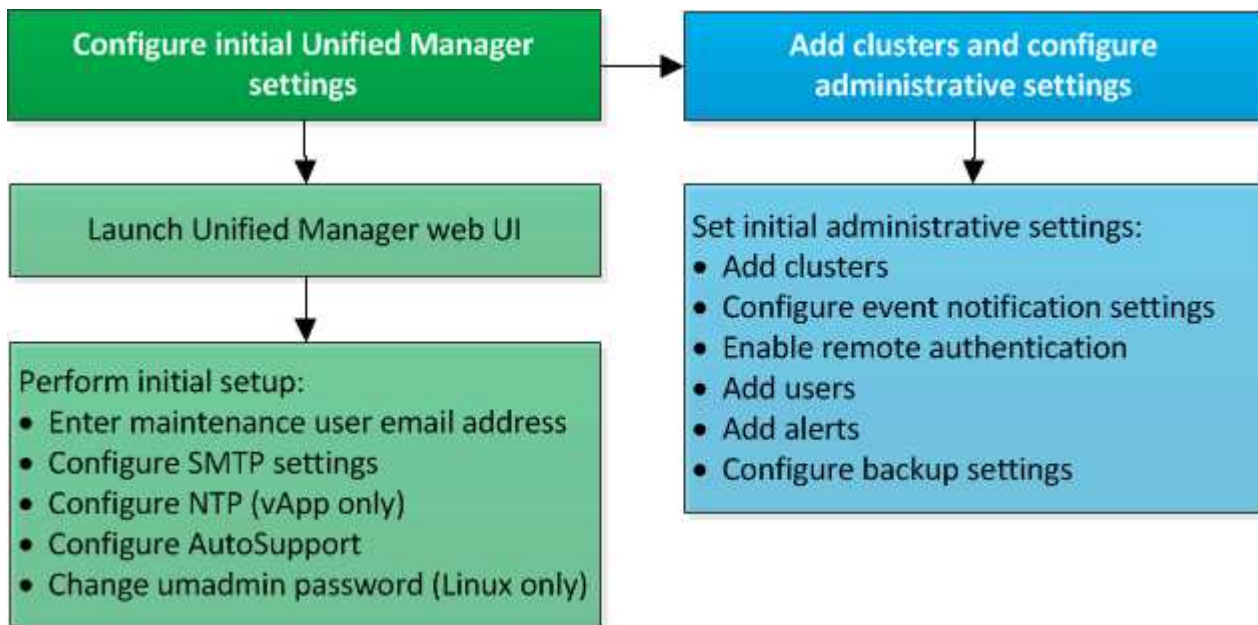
Configure initial Unified Manager settings

Launch Unified Manager web UI

Perform initial setup:
• Enter maintenance user email address
• Configure SMTP settings
• Configure NTP (vApp only)
• Configure AutoSupport
• Change umadmin password (Linux only)

Add clusters and configure administrative settings

Set initial administrative settings:
• Add clusters
• Configure event notification settings
• Enable remote authentication
• Add users
• Add alerts
• Configure backup settings